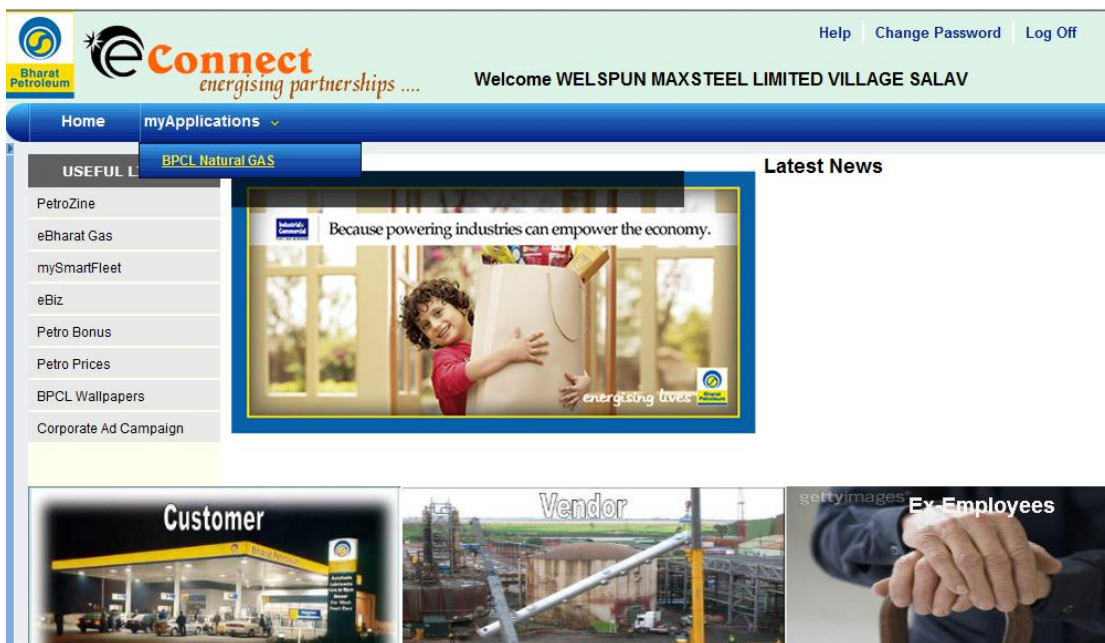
Bharat Petroleum

eConnect
energising partnerships ....

Help | Change Password | Log Off

Welcome WELSPUN MAXSTEEL LIMITED VILLAGE SALAV

Home   myApplications

BPCL Natural GAS

USEFUL L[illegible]

PetroZine
eBharat Gas
mySmartFleet
eBiz
Petro Bonus
Petro Prices
BPCL Wallpapers
Corporate Ad Campaign

Industrial Commercial
Because powering industries can empower the economy.
energising lives
Bharat Petroleum

Latest News

Customer

Vendor

gettyimages

Ex-Employees